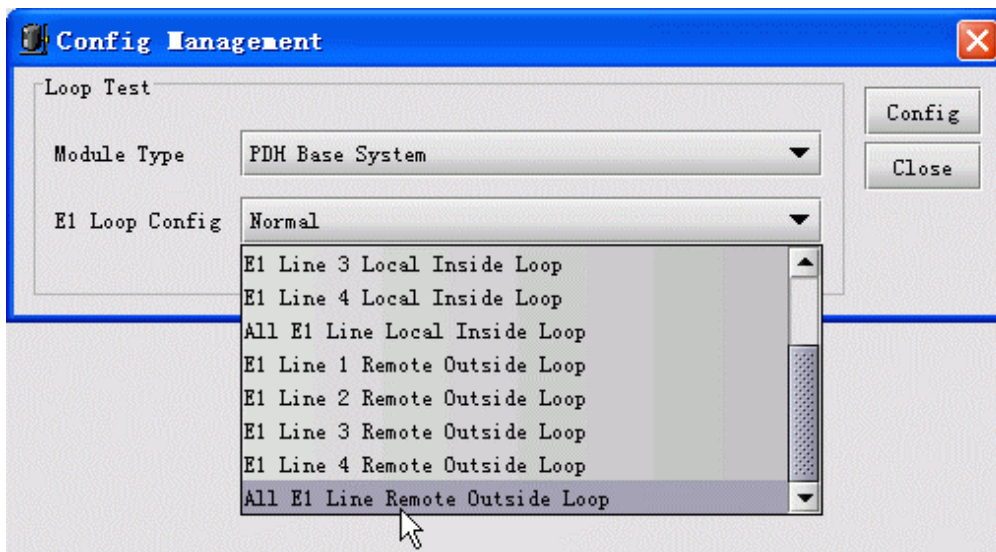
Config Management

Loop Test

Module Type PDH Base System

E1 Loop Config Normal

E1 Line 3 Local Inside Loop
E1 Line 4 Local Inside Loop
All E1 Line Local Inside Loop
E1 Line 1 Remote Outside Loop
E1 Line 2 Remote Outside Loop
E1 Line 3 Remote Outside Loop
E1 Line 4 Remote Outside Loop
All E1 Line Remote Outside Loop

Config
Close